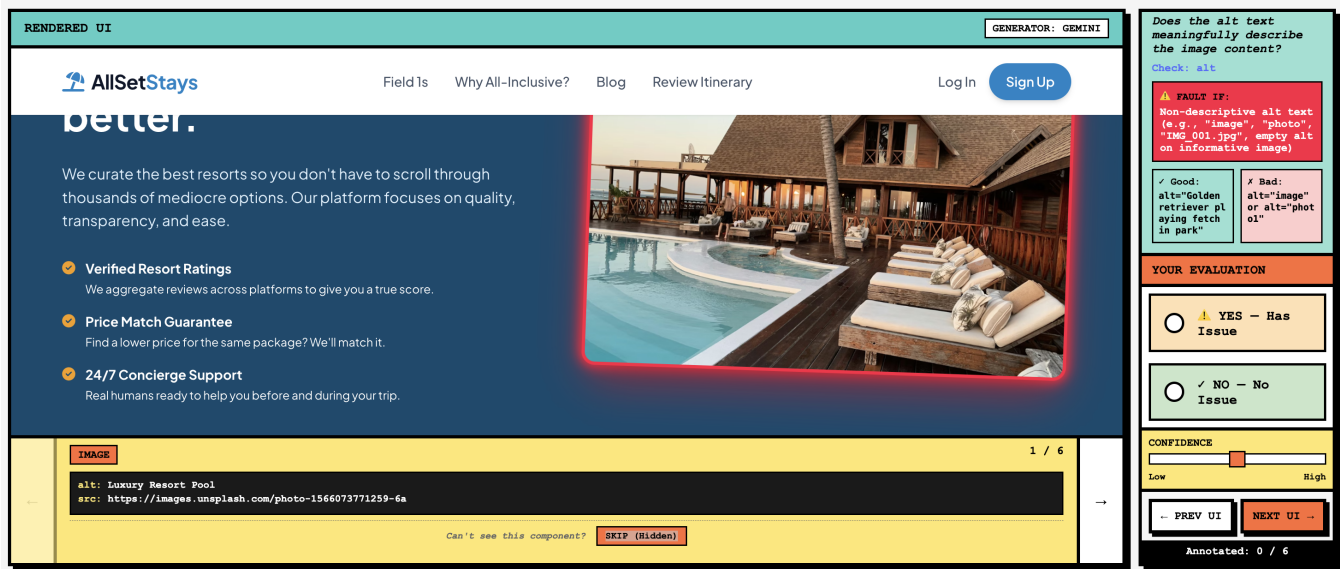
RENDERED UI

GENERATOR: GEMINI

AllSetStays

Field 1s Why All-Inclusive? Blog Review Itinerary

Log In Sign Up

better.

We curate the best resorts so you don't have to scroll through thousands of mediocre options. Our platform focuses on quality, transparency, and ease.

Verified Resort Ratings
We aggregate reviews across platforms to give you a true score.

Price Match Guarantee
Find a lower price for the same package? We'll match it.

24/7 Concierge Support
Real humans ready to help you before and during your trip.

IMAGE

1 / 6

alt: Luxury Resort Pool
src: https://images.unsplash.com/photo-1566073771259-6a

Can't see this component? SKIP (Hidden)

←

→

Does the alt text meaningfully describe the image content?

Check: alt

⚠ FAULT IF:
Non-descriptive alt text (e.g., "image", "photo", "IMG_001.jpg", empty alt on informative image)

✓ Good:
alt="Golden retriever playing fetch in park"

✗ Bad:
alt="image" or alt="photo"

YOUR EVALUATION

⚠ YES — Has Issue

✓ NO — No Issue

CONFIDENCE

Low

High

← PREV UI

NEXT UI →

Annotated: 0 / 6